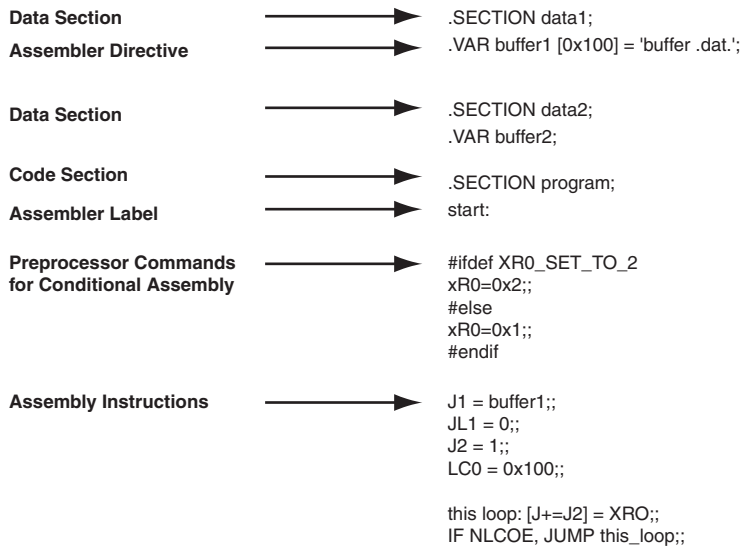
Data Section
Assembler Directive

Data Section

Code Section
Assembler Label

Preprocessor Commands for Conditional Assembly

Assembly Instructions

.SECTION data1;
.VAR buffer1 [0x100] = 'buffer .dat.';

.SECTION data2;
.VAR buffer2;

.SECTION program;
start:

#ifdef XR0_SET_TO_2
xR0=0x2;;
#else
xR0=0x1;;
#endif

J1 = buffer1;;
JL1 = 0;;
J2 = 1;;
LC0 = 0x100;;

this loop: [J+=J2] = XRO;;
IF NLCOE, JUMP this_loop;;